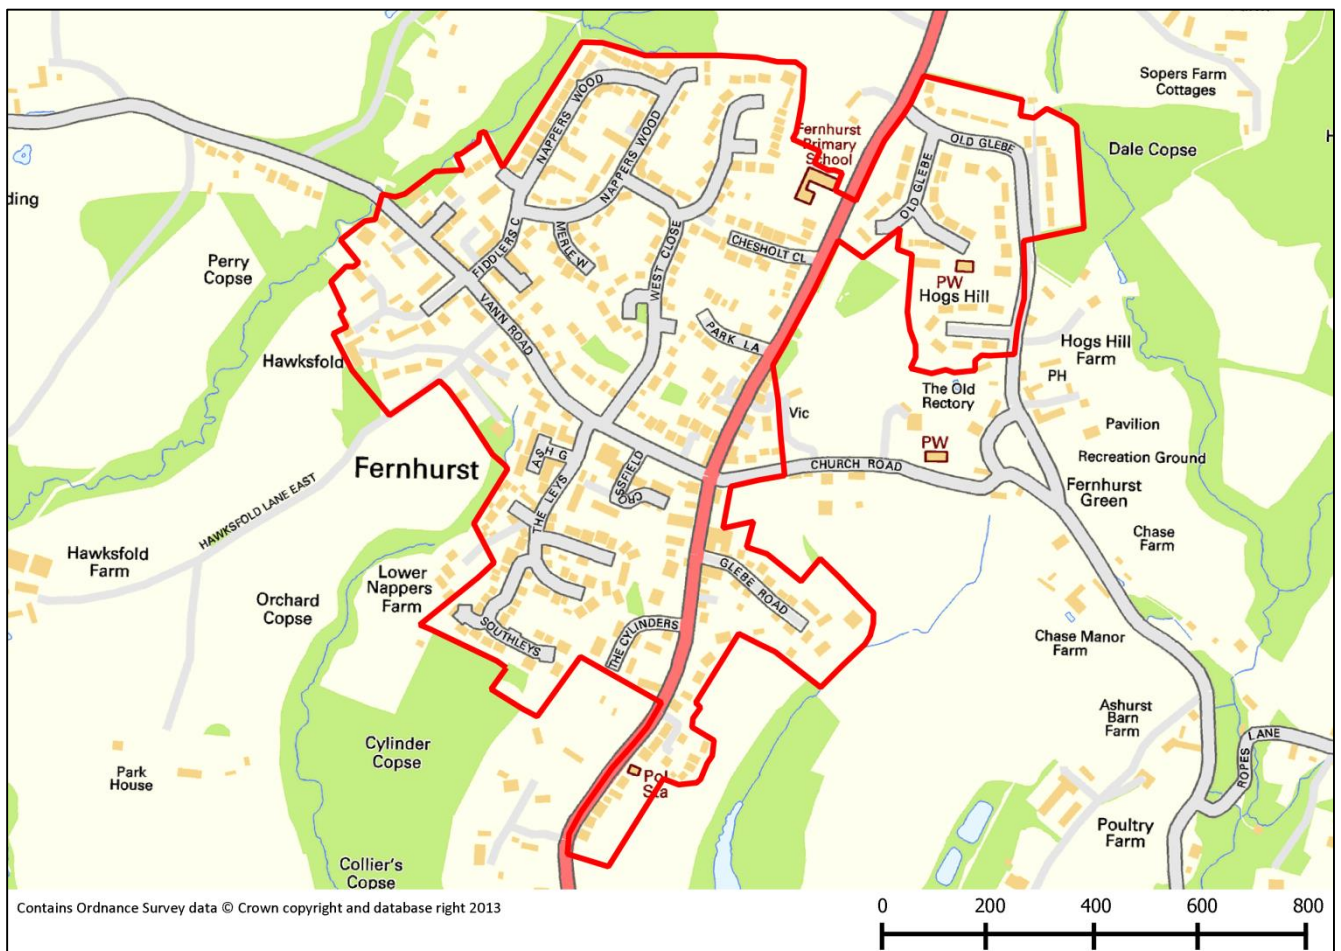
Sopers Farm Cottages

Dale Copse

H

Fernhurst Primary School

OLD GLEBE

OLD GLEBE

ding

NAPPERS WOOD

NAPPERS WOOD

FIDDLERS C

MERLE W

WEST CLOSE

CHESHOLT CL

Perry Copse

PW

Hogs Hill

PARK LA

VANN ROAD

Hogs Hill Farm

Hawksfold

PH

The Old Rectory

Vic

Pavilion

PW

ASH G

CROSSFIELD

CHURCH ROAD

Recreation Ground

Fernhurst

Fernhurst Green

THE LEYS

HAWKSFOLD LANE EAST

Chase Farm

Hawksfold Farm

GLEBE ROAD

Lower Nappers Farm

Orchard Copse

SOUTHLEYS

THE CYLINDERS

Chase Manor Farm

Ashurst Barn Farm

ROPES LANE

Cylinder Copse

Park House

Pol Sta

Poultry Farm

Collier's Copse

Contains Ordnance Survey data © Crown copyright and database right 2013

0 200 400 600 800